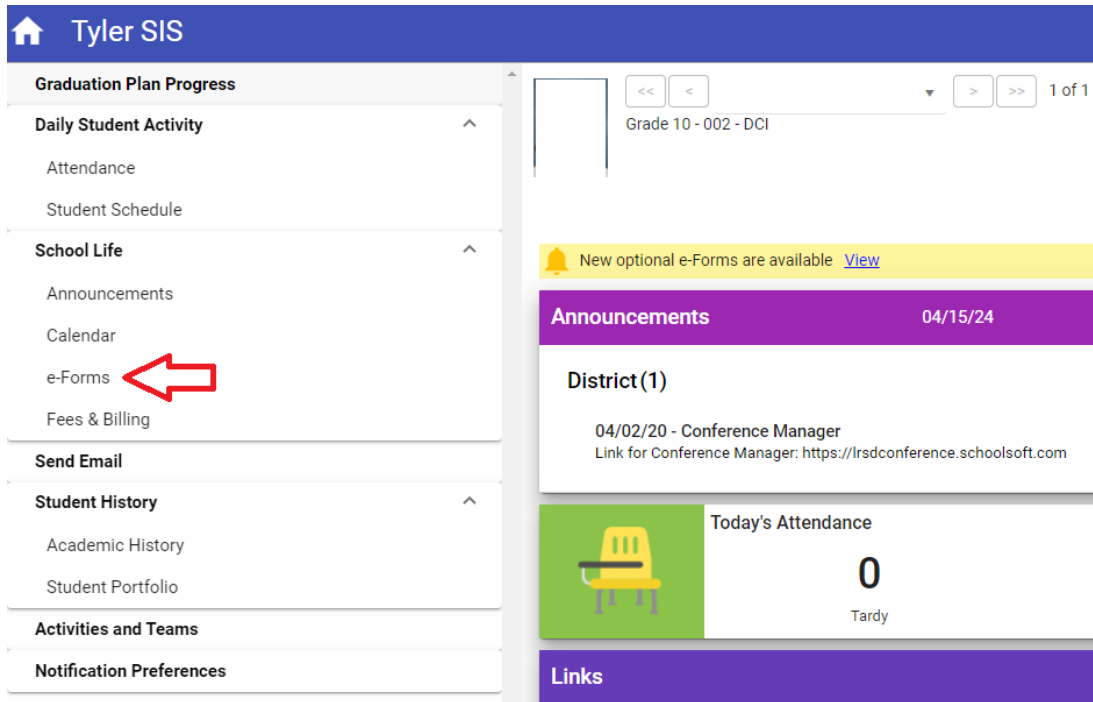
Tyler SIS

Graduation Plan Progress

Daily Student Activity

Attendance

Student Schedule

School Life

Announcements

Calendar

e-Forms

Fees & Billing

Send Email

Student History

Academic History

Student Portfolio

Activities and Teams

Notification Preferences

<< < > >> 1 of 1

Grade 10 - 002 - DCI

New optional e-Forms are available View

Announcements 04/15/24

District (1)

04/02/20 - Conference Manager

Link for Conference Manager: https://lrsdconference.schoolsoft.com

Today's Attendance

0

Tardy

Links